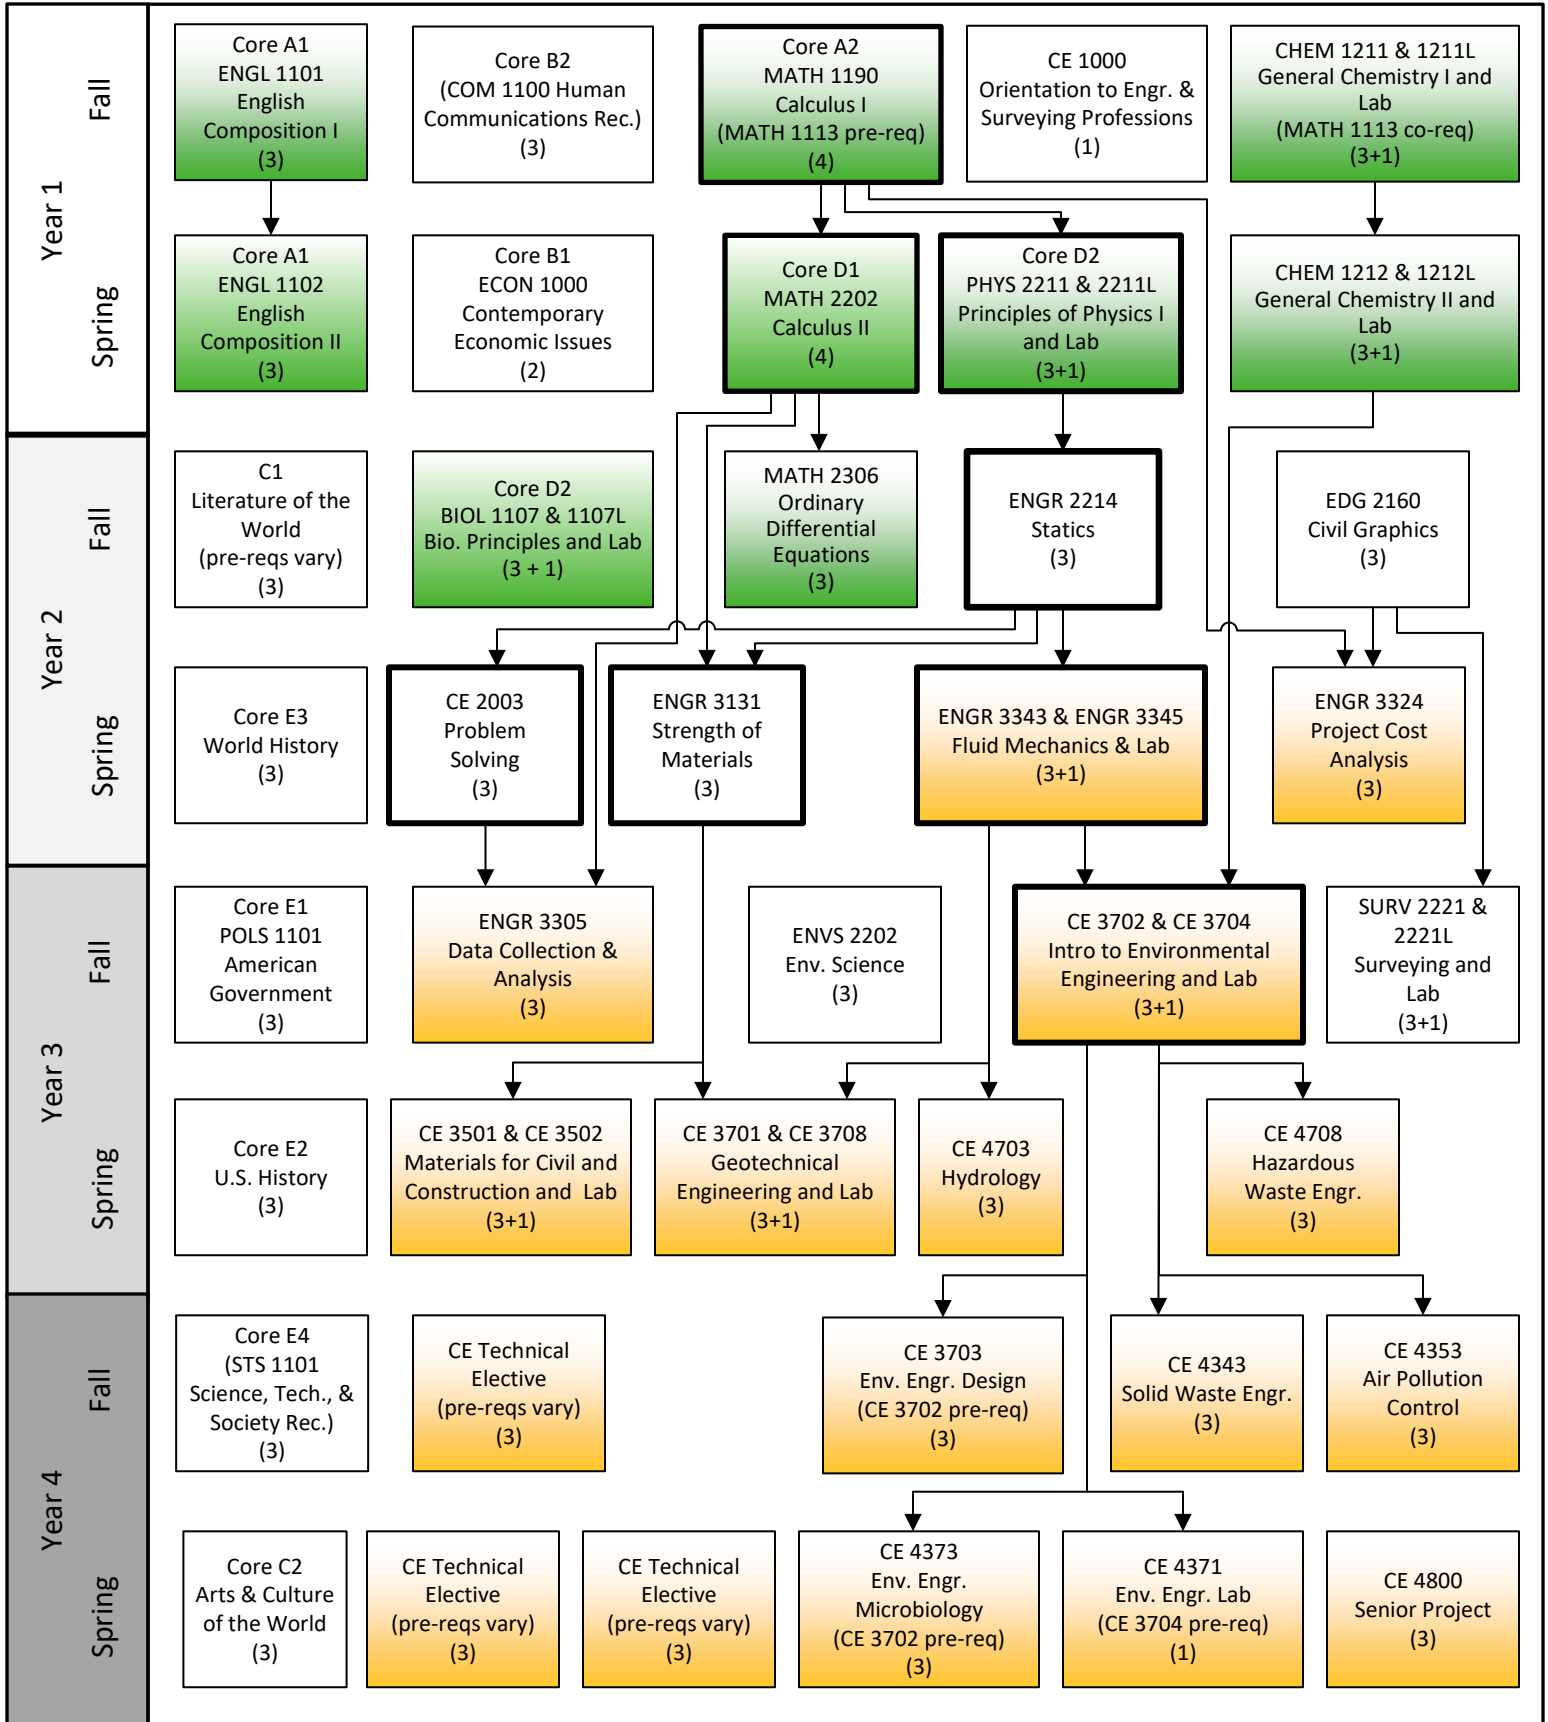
Year 1
Fall

Core A1
ENGL 1101
English
Composition I
(3)

Core B2
(COM 1100 Human Communications Rec.)
(3)

Core A2
MATH 1190
Calculus I
(MATH 1113 pre-req)
(4)

CE 1000
Orientation to Engr. & Surveying Professions
(1)

CHEM 1211 & 1211L
General Chemistry I and Lab
(MATH 1113 co-req)
(3+1)

Spring

Core A1
ENGL 1102
English
Composition II
(3)

Core B1
ECON 1000
Contemporary
Economic Issues
(2)

Core D1
MATH 2202
Calculus II
(4)

Core D2
PHYS 2211 & 2211L
Principles of Physics I and Lab
(3+1)

CHEM 1212 & 1212L
General Chemistry II and Lab
(3+1)

Year 2
Fall

C1
Literature of the World
(pre-reqs vary)
(3)

Core D2
BIOL 1107 & 1107L
Bio. Principles and Lab
(3 + 1)

MATH 2306
Ordinary
Differential
Equations
(3)

ENGR 2214
Statics
(3)

EDG 2160
Civil Graphics
(3)

Spring

Core E3
World History
(3)

CE 2003
Problem
Solving
(3)

ENGR 3131
Strength of
Materials
(3)

ENGR 3343 & ENGR 3345
Fluid Mechanics & Lab
(3+1)

ENGR 3324
Project Cost
Analysis
(3)

Year 3
Fall

Core E1
POLS 1101
American
Government
(3)

ENGR 3305
Data Collection & Analysis
(3)

ENVS 2202
Env. Science
(3)

CE 3702 & CE 3704
Intro to Environmental Engineering and Lab
(3+1)

SURV 2221 & 2221L
Surveying and Lab
(3+1)

Spring

Core E2
U.S. History
(3)

CE 3501 & CE 3502
Materials for Civil and Construction and Lab
(3+1)

CE 3701 & CE 3708
Geotechnical
Engineering and Lab
(3+1)

CE 4703
Hydrology
(3)

CE 4708
Hazardous
Waste Engr.
(3)

Year 4
Fall

Core E4
(STS 1101
Science, Tech., & Society Rec.)
(3)

CE Technical
Elective
(pre-reqs vary)
(3)

CE 3703
Env. Engr. Design
(CE 3702 pre-req)
(3)

CE 4343
Solid Waste Engr.
(3)

CE 4353
Air Pollution
Control
(3)

Spring

Core C2
Arts & Culture
of the World
(3)

CE Technical
Elective
(pre-reqs vary)
(3)

CE Technical
Elective
(pre-reqs vary)
(3)

CE 4373
Env. Engr.
Microbiology
(CE 3702 pre-req)
(3)

CE 4371
Env. Engr. Lab
(CE 3704 pre-req)
(1)

CE 4800
Senior Project
(3)